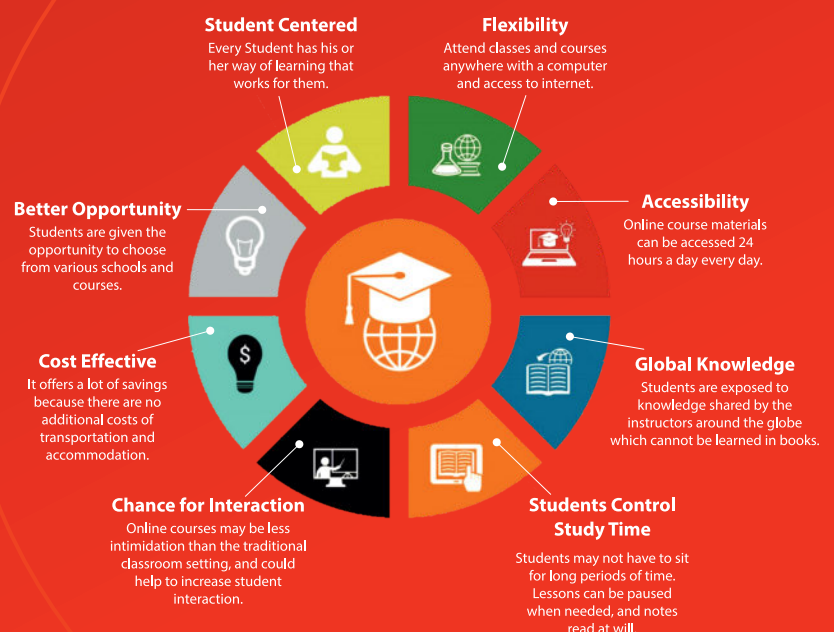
Student Centered
Every Student has his or her way of learning that works for them.

Flexibility
Attend classes and courses anywhere with a computer and access to internet.

Better Opportunity
Students are given the opportunity to choose from various schools and courses.

Accessibility
Online course materials can be accessed 24 hours a day every day.

Cost Effective
It offers a lot of savings because there are no additional costs of transportation and accommodation.

Global Knowledge
Students are exposed to knowledge shared by the instructors around the globe which cannot be learned in books.

Chance for Interaction
Online courses may be less intimidation than the traditional classroom setting, and could help to increase student interaction.

Students Control Study Time
Students may not have to sit for long periods of time. Lessons can be paused when needed, and notes read at will.